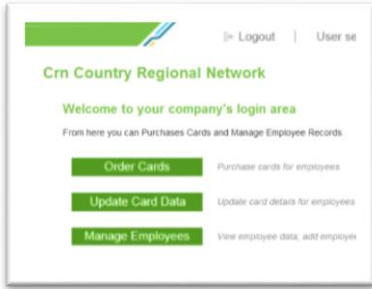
|» Logout | User se

Crn Country Regional Network

Welcome to your company's login area

From here you can Purchases Cards and Manage Employee Records.

Order Cards
Purchase cards for employees

Update Card Data
Update card details for employees

Manage Employees
View employee data; add employe